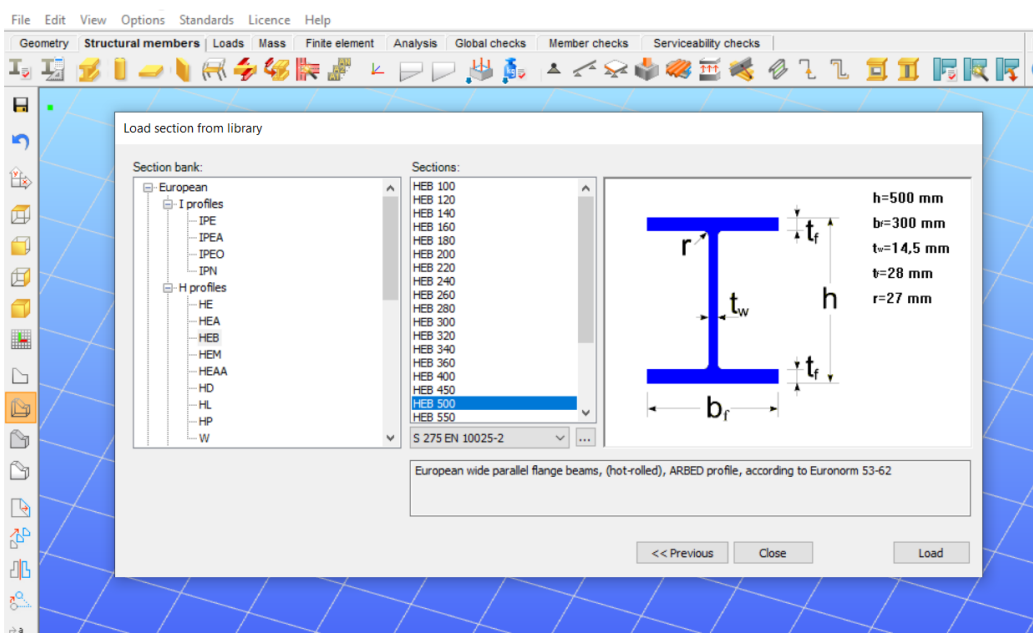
File Edit View Options Standards Licence Help

Geometry | Structural members | Loads | Mass | Finite element | Analysis | Global checks | Member checks | Serviceability checks

Load section from library

Section bank:

European
I profiles
IPE
IPEA
IPEO
IPN
H profiles
HE
HEA
HEB
HEM
HEAA
HD
HL
HP
W

Sections:

HEB 100
HEB 120
HEB 140
HEB 160
HEB 180
HEB 200
HEB 220
HEB 240
HEB 260
HEB 280
HEB 300
HEB 320
HEB 340
HEB 360
HEB 400
HEB 450
HEB 500
HEB 550

S 275 EN 10025-2

...

r
$t_f$
$t_w$
h
$t_f$
$b_f$

h=500 mm
$b_f$=300 mm
$t_w$=14,5 mm
$t_f$=28 mm
r=27 mm

European wide parallel flange beams, (hot-rolled), ARBED profile, according to Euronorm 53-62

<< Previous
Close
Load